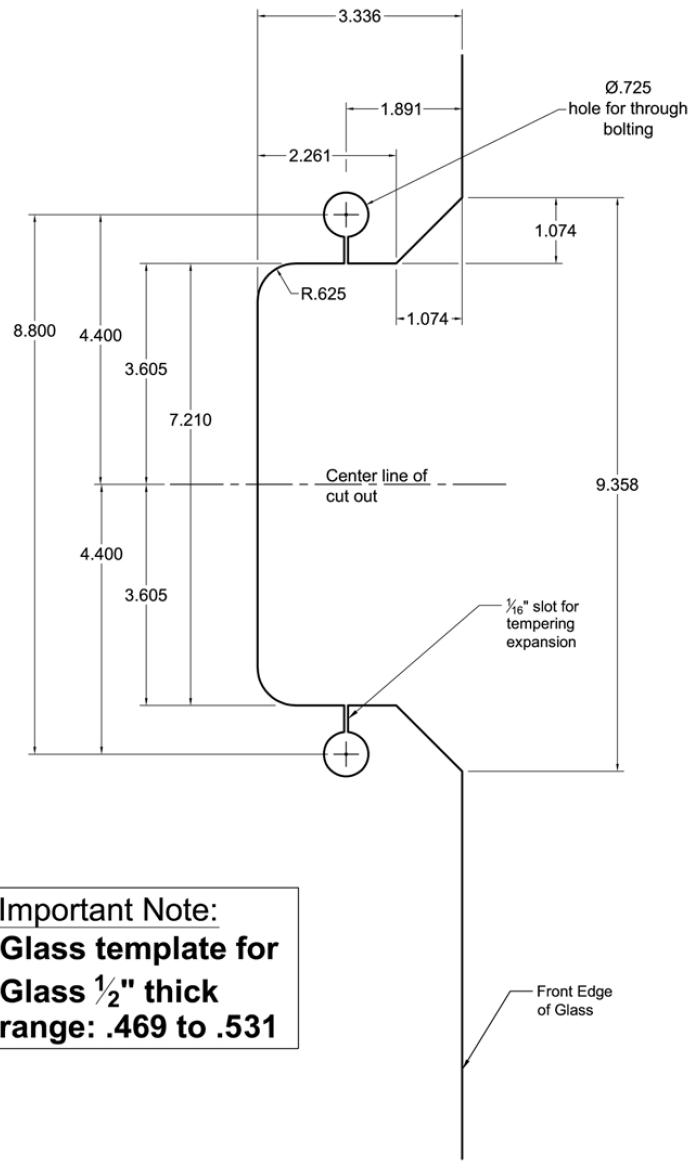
3.336

Ø.725
hole for through bolting

1.891

2.261

1.074

R.625

1.074

8.800

4.400

3.605

7.210

Center line of cut out

9.358

4.400

3.605

$\frac{1}{16}$" slot for tempering expansion

Important Note:
**Glass template for Glass $\frac{1}{2}$" thick range: .469 to .531**

Front Edge of Glass